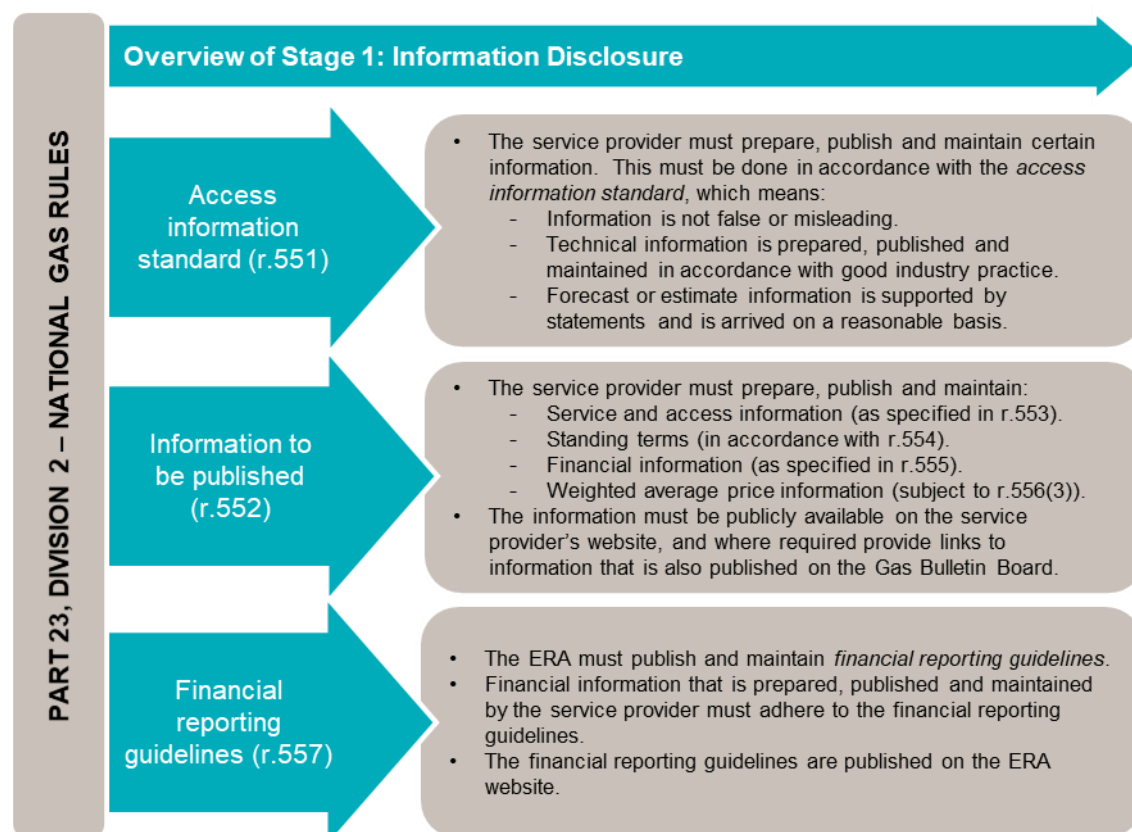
PART 23, DIVISION 2 – NATIONAL GAS RULES

Overview of Stage 1: Information Disclosure

Access information standard (r.551)

- The service provider must prepare, publish and maintain certain information. This must be done in accordance with the *access information standard*, which means:
  - Information is not false or misleading.
  - Technical information is prepared, published and maintained in accordance with good industry practice.
  - Forecast or estimate information is supported by statements and is arrived on a reasonable basis.

Information to be published (r.552)

- The service provider must prepare, publish and maintain:
  - Service and access information (as specified in r.553).
  - Standing terms (in accordance with r.554).
  - Financial information (as specified in r.555).
  - Weighted average price information (subject to r.556(3)).
- The information must be publicly available on the service provider's website, and where required provide links to information that is also published on the Gas Bulletin Board.

Financial reporting guidelines (r.557)

- The ERA must publish and maintain *financial reporting guidelines*.
- Financial information that is prepared, published and maintained by the service provider must adhere to the financial reporting guidelines.
- The financial reporting guidelines are published on the ERA website.